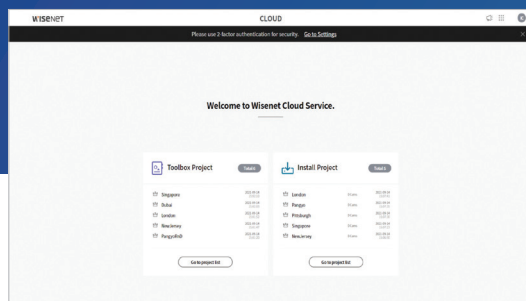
WISENET

CLOUD

Please use 2-factor authentication for security. Go to Settings

Welcome to Wisenet Cloud Service.

Toolbox Project

Total 5

Singapore

Dubai

London

New Jersey

PangyoR&D

Go to project list

Install Project

Total 5

London

Pangyo

Pittsburgh

Singapore

New Jersey

Go to project list